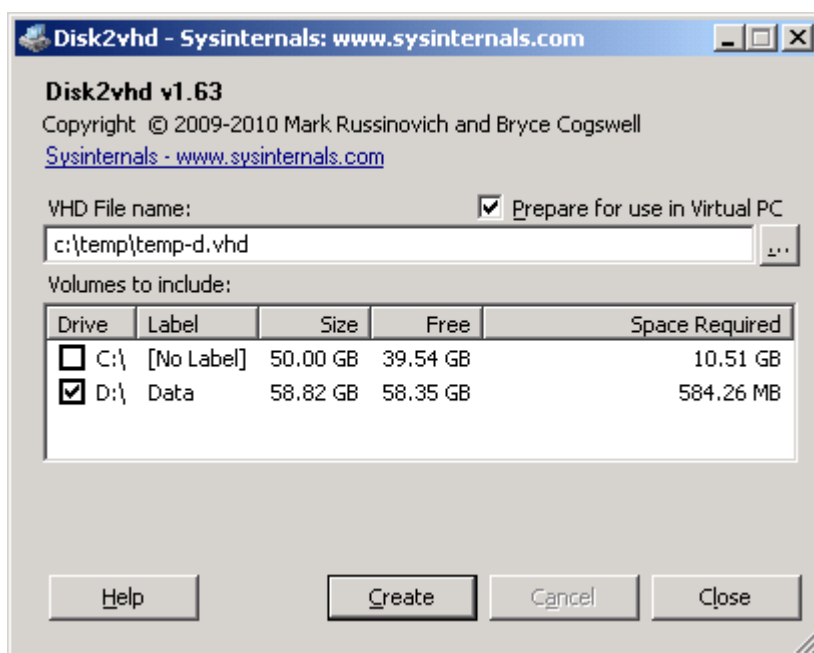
Disk2vhd - Sysinternals: www.sysinternals.com

Disk2vhd v1.63

Copyright © 2009-2010 Mark Russinovich and Bryce Cogswell

Sysinternals - www.sysinternals.com

VHD File name:

Prepare for use in Virtual PC

c:\temp\temp-d.vhd

...

Volumes to include:

| Drive | Label | Size | Free | Space Required |
|---|---|---|---|---|
| C:\ | [No Label] | 50.00 GB | 39.54 GB | 10.51 GB |
| D:\ | Data | 58.82 GB | 58.35 GB | 584.26 MB |

Help

Create

Cancel

Close